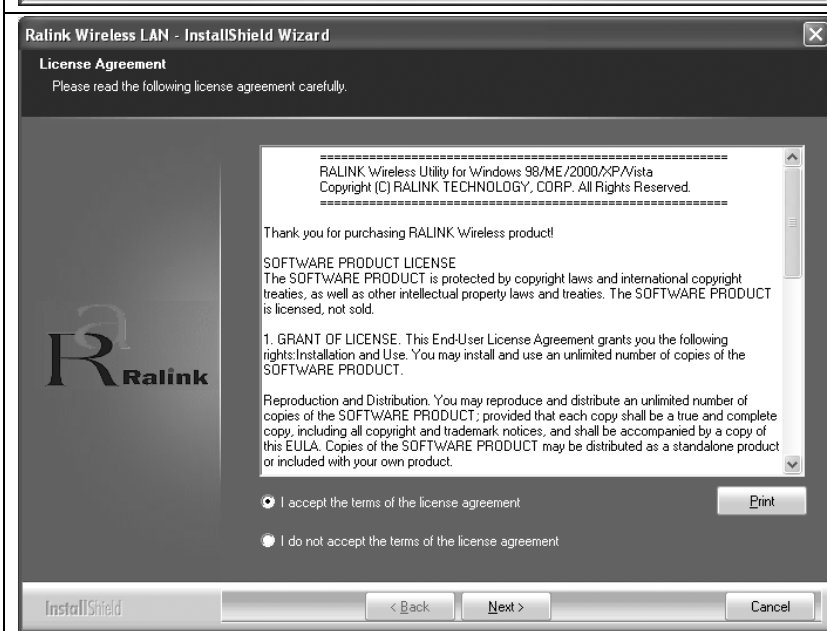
Ralink Wireless LAN - InstallShield Wizard

License Agreement

Please read the following license agreement carefully.

Ralink

==========================================================
RALINK Wireless Utility for Windows 98/ME/2000/XP/Vista
Copyright (C) RALINK TECHNOLOGY, CORP. All Rights Reserved.
==========================================================

Thank you for purchasing RALINK Wireless product!

SOFTWARE PRODUCT LICENSE
The SOFTWARE PRODUCT is protected by copyright laws and international copyright treaties, as well as other intellectual property laws and treaties. The SOFTWARE PRODUCT is licensed, not sold.

1. GRANT OF LICENSE. This End-User License Agreement grants you the following rights:Installation and Use. You may install and use an unlimited number of copies of the SOFTWARE PRODUCT.

Reproduction and Distribution. You may reproduce and distribute an unlimited number of copies of the SOFTWARE PRODUCT; provided that each copy shall be a true and complete copy, including all copyright and trademark notices, and shall be accompanied by a copy of this EULA. Copies of the SOFTWARE PRODUCT may be distributed as a standalone product or included with your own product.

I accept the terms of the license agreement

Print

I do not accept the terms of the license agreement

InstallShield

< Back

Next >

Cancel